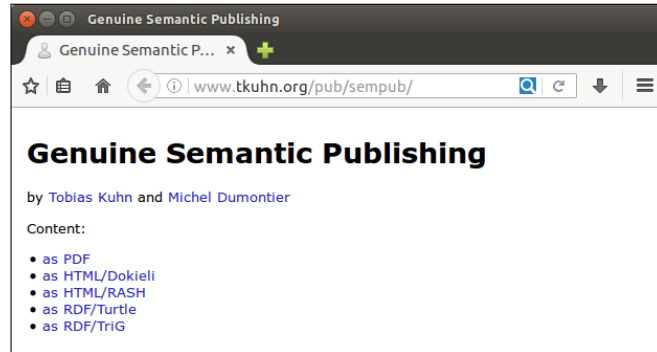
Genuine Semantic Publishing

Genuine Semantic P... ×

www.tkuhn.org/pub/sempub/

# Genuine Semantic Publishing

by Tobias Kuhn and Michel Dumontier

Content:

- as PDF
- as HTML/Dokieli
- as HTML/RASH
- as RDF/Turtle
- as RDF/TriG